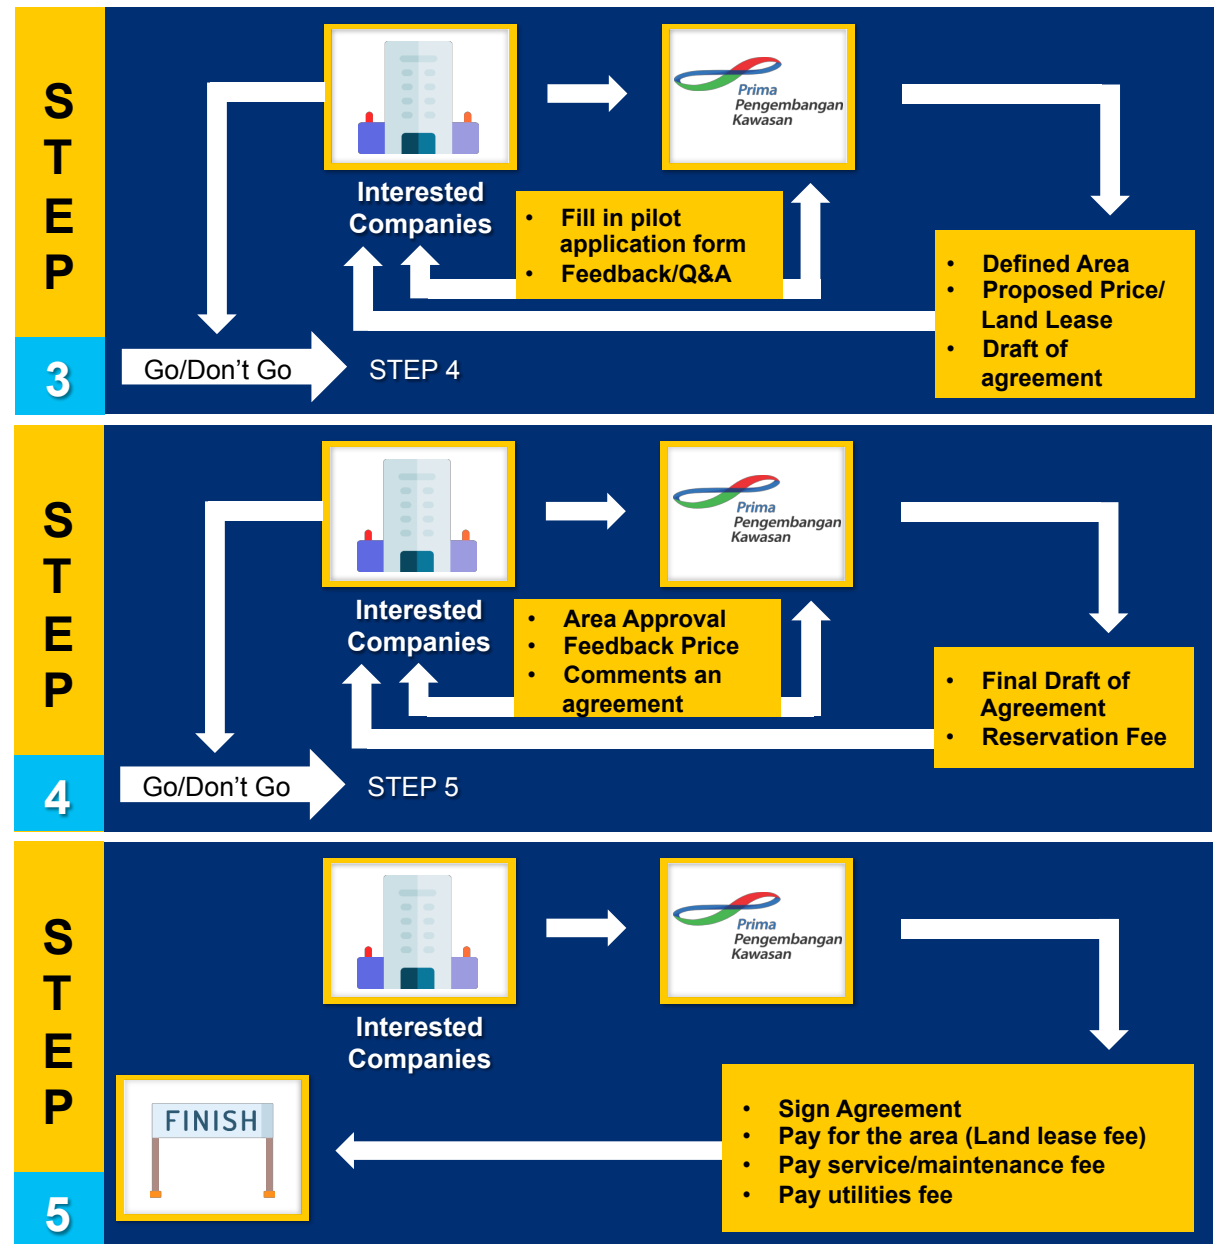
STEP 3

Interested Companies

Prima Pengembangan Kawasan

- Fill in pilot application form
- Feedback/Q&A

- Defined Area
- Proposed Price/ Land Lease
- Draft of agreement

Go/Don't Go

STEP 4

STEP 4

Interested Companies

Prima Pengembangan Kawasan

- Area Approval
- Feedback Price
- Comments an agreement

- Final Draft of Agreement
- Reservation Fee

Go/Don't Go

STEP 5

STEP 5

Interested Companies

Prima Pengembangan Kawasan

FINISH

- Sign Agreement
- Pay for the area (Land lease fee)
- Pay service/maintenance fee
- Pay utilities fee